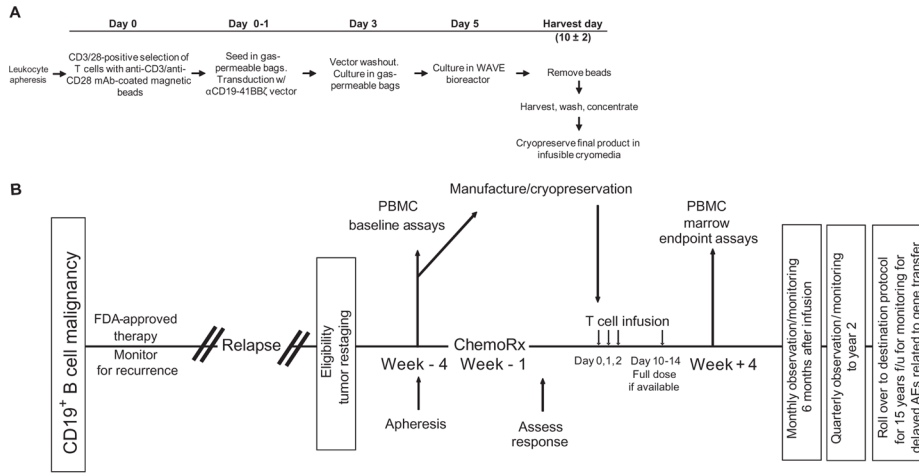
A

Day 0 | Day 0-1 | Day 3 | Day 5 | Harvest day (10 ± 2)

Leukocyte apheresis

CD3/28-positive selection of T cells with anti-CD3/anti-CD28 mAb-coated magnetic beads

Seed in gas-permeable bags. Transduction w/ αCD19-41BBζ vector

Vector washout. Culture in gas-permeable bags

Culture in WAVE bioreactor

Remove beads

Harvest, wash, concentrate

Cryopreserve final product in infusible cryomedia

B

CD19$^+$ B cell malignancy

FDA-approved therapy

Monitor for recurrence

Relapse

Eligibility tumor restaging

PBMC baseline assays

Week - 4

Apheresis

Manufacture/cryopreservation

ChemoRx

Week - 1

Assess response

T cell infusion

Day 0,1,2

Day 10-14 Full dose if available

PBMC marrow endpoint assays

Week + 4

Monthly observation/monitoring 6 months after infusion

Quarterly observation/monitoring to year 2

Roll over to destination protocol for 15 years f/u for monitoring for delayed AEs related to gene transfer